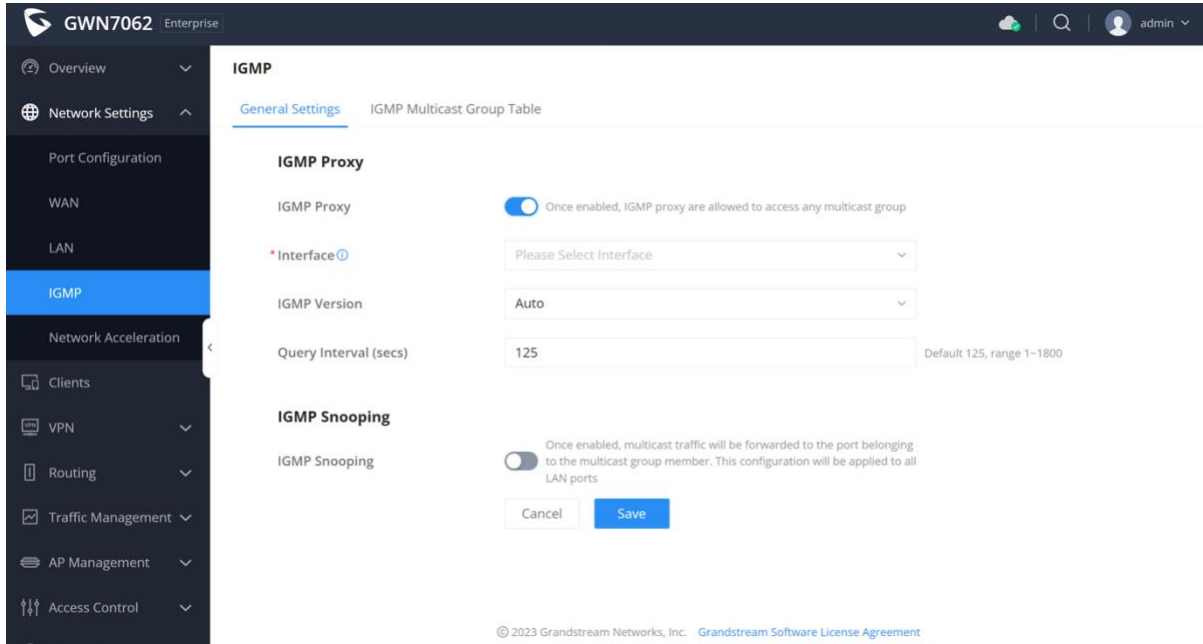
GWN7062 Enterprise

admin

Overview

Network Settings

Port Configuration

WAN

LAN

IGMP

Network Acceleration

Clients

VPN

Routing

Traffic Management

AP Management

Access Control

IGMP

General Settings IGMP Multicast Group Table

IGMP Proxy

IGMP Proxy Once enabled, IGMP proxy are allowed to access any multicast group

*Interface Please Select Interface

IGMP Version Auto

Query Interval (secs) 125 Default 125, range 1~1800

IGMP Snooping

IGMP Snooping Once enabled, multicast traffic will be forwarded to the port belonging to the multicast group member. This configuration will be applied to all LAN ports

Cancel Save

© 2023 Grandstream Networks, Inc. Grandstream Software License Agreement